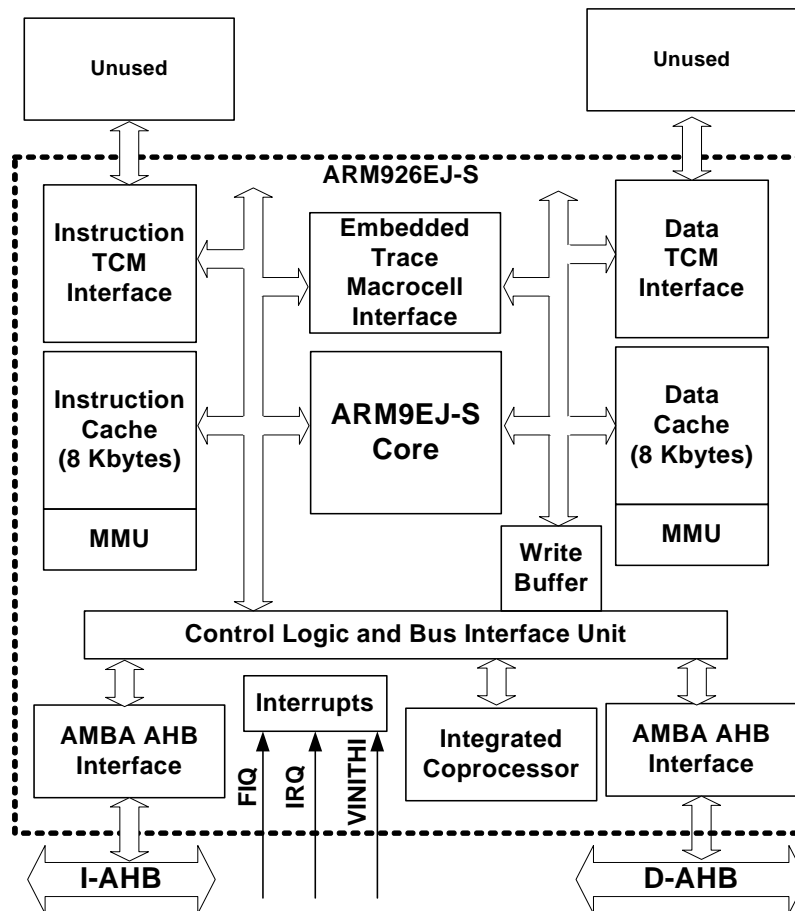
Unused

Unused

ARM926EJ-S

Instruction TCM Interface

Embedded Trace Macrocell Interface

Data TCM Interface

Instruction Cache (8 Kbytes)

ARM9EJ-S Core

Data Cache (8 Kbytes)

MMU

Write Buffer

MMU

Control Logic and Bus Interface Unit

Interrupts

AMBA AHB Interface

FIQ

IRQ

VINITHI

Integrated Coprocessor

AMBA AHB Interface

I-AHB

D-AHB